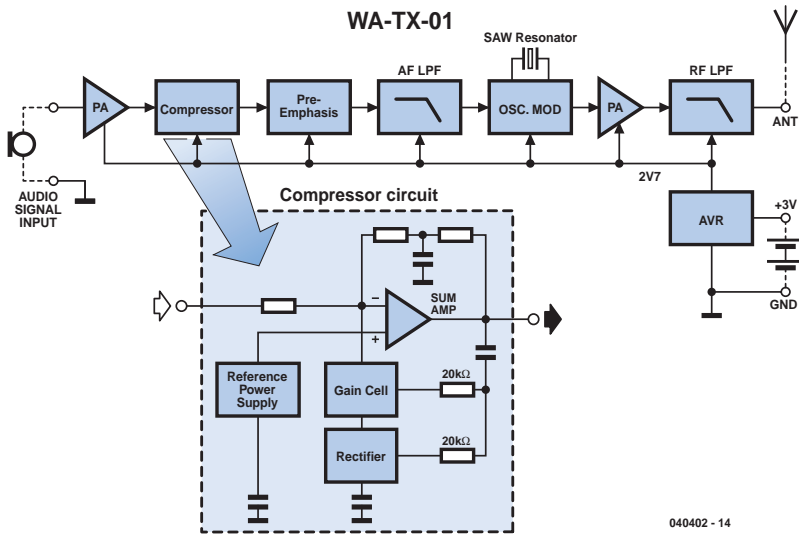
WA-TX-01

SAW Resonator

AF LPF

RF LPF

PA

Compressor

Pre-Emphasis

OSC. MOD

PA

ANT

AUDIO SIGNAL INPUT

2V7

+3V

AVR

GND

Compressor circuit

–

+

SUM AMP

Reference Power Supply

Gain Cell

$20k\Omega$

Rectifier

$20k\Omega$

040402 - 14